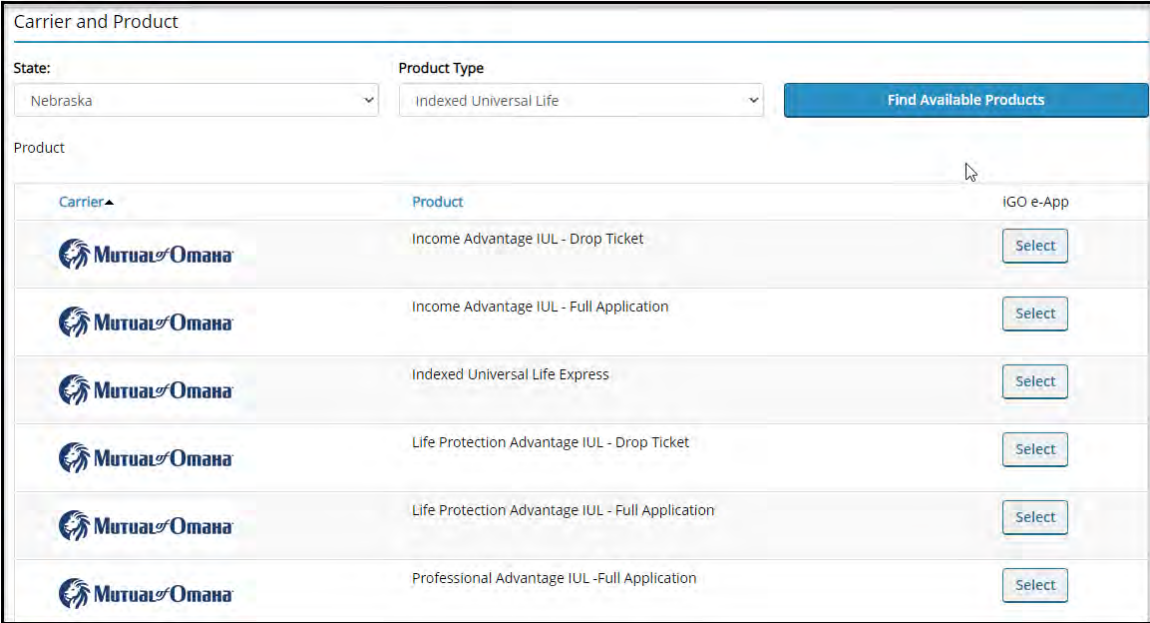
Carrier and Product

State:
Nebraska

Product Type
Indexed Universal Life

Find Available Products

Product

| Carrier▲ | Product | iGO e-App |
|---|---|---|
| Mutual of Omaha | Income Advantage IUL - Drop Ticket | Select |
| Mutual of Omaha | Income Advantage IUL - Full Application | Select |
| Mutual of Omaha | Indexed Universal Life Express | Select |
| Mutual of Omaha | Life Protection Advantage IUL - Drop Ticket | Select |
| Mutual of Omaha | Life Protection Advantage IUL - Full Application | Select |
| Mutual of Omaha | Professional Advantage IUL -Full Application | Select |